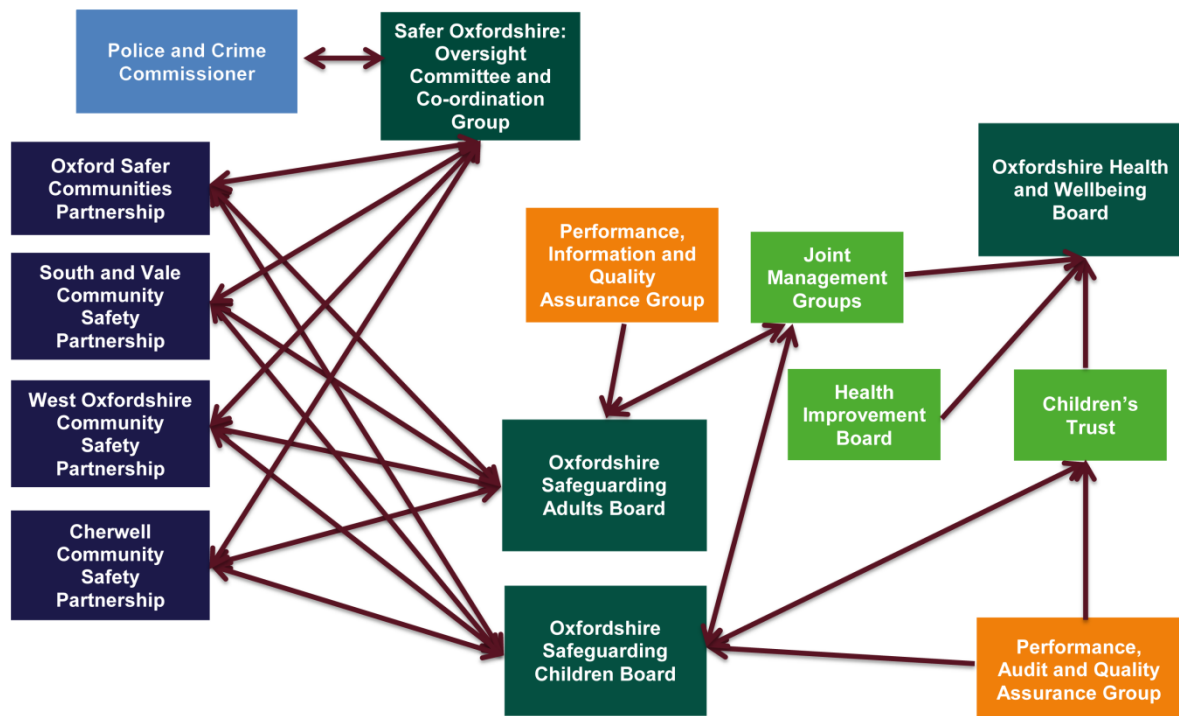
Police and Crime Commissioner

Safer Oxfordshire: Oversight Committee and Co-ordination Group

Oxford Safer Communities Partnership

South and Vale Community Safety Partnership

West Oxfordshire Community Safety Partnership

Cherwell Community Safety Partnership

Performance, Information and Quality Assurance Group

Joint Management Groups

Oxfordshire Health and Wellbeing Board

Health Improvement Board

Children's Trust

Oxfordshire Safeguarding Adults Board

Oxfordshire Safeguarding Children Board

Performance, Audit and Quality Assurance Group